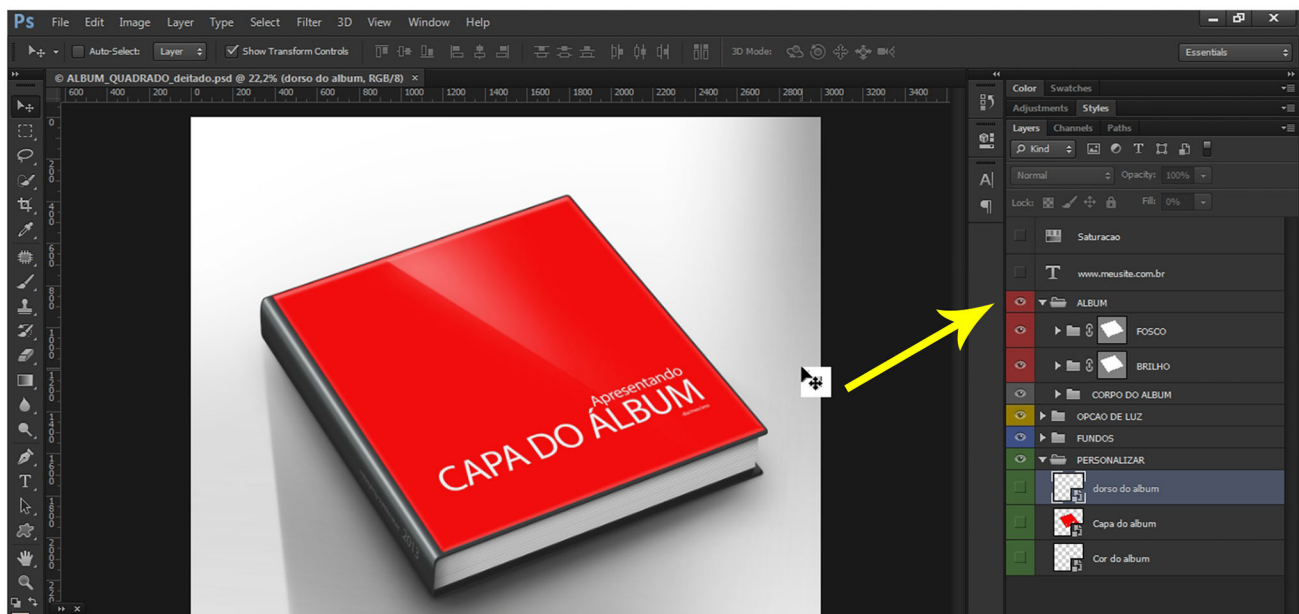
Ps File Edit Image Layer Type Select Filter 3D View Window Help

Auto-Select: Layer Show Transform Controls 3D Mode: Essentials

© ALBUM_QUADRADO_deitado.psd @ 22,2% (dorso do album, RGB/8) ×

600 400 200 0 200 400 600 800 1000 1200 1400 1600 1800 2000 2200 2400 2600 2800 3000 3200 3400

Apresentando
CAPA DO ÁLBUM

2013

Color Swatches
Adjustments Styles
Layers Channels Paths

Kind
Normal Opacity: 100%
Lock: Fill: 0%

Saturacao
www.meusite.com.br
ALBUM
FOSCO
BRILHO
CORPO DO ALBUM
OPCAO DE LUZ
FUNDOS
PERSONALIZAR
dorso do album
Capa do album
Cor do album